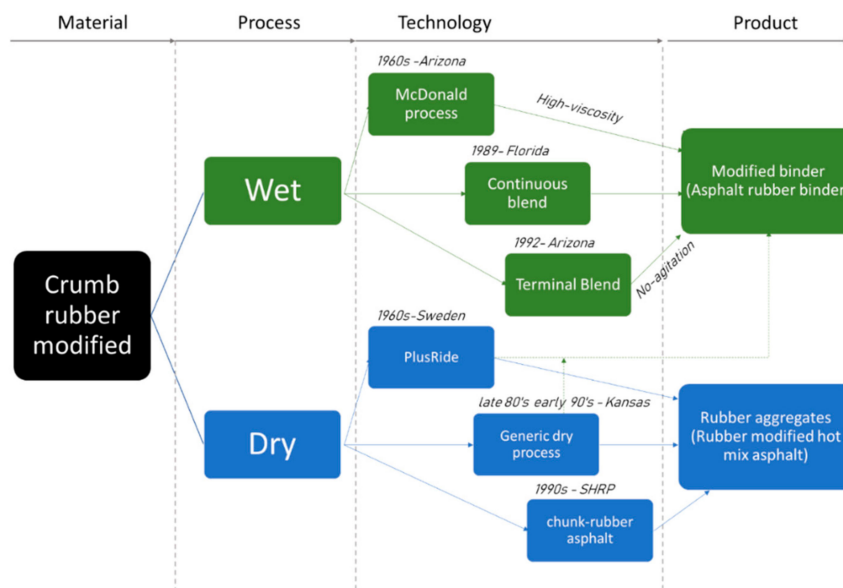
Material

Process

Technology

Product

Crumb rubber modified

Wet

Dry

1960s -Arizona

McDonald process

High-viscosity

1989- Florida

Continuous blend

1992- Arizona

Terminal Blend

No-agitation

Modified binder (Asphalt rubber binder

1960s-Sweden

PlusRide

late 80's early 90's - Kansas

Generic dry process

1990s - SHRP

chunk-rubber asphalt

Rubber aggregates (Rubber modified hot mix asphalt)